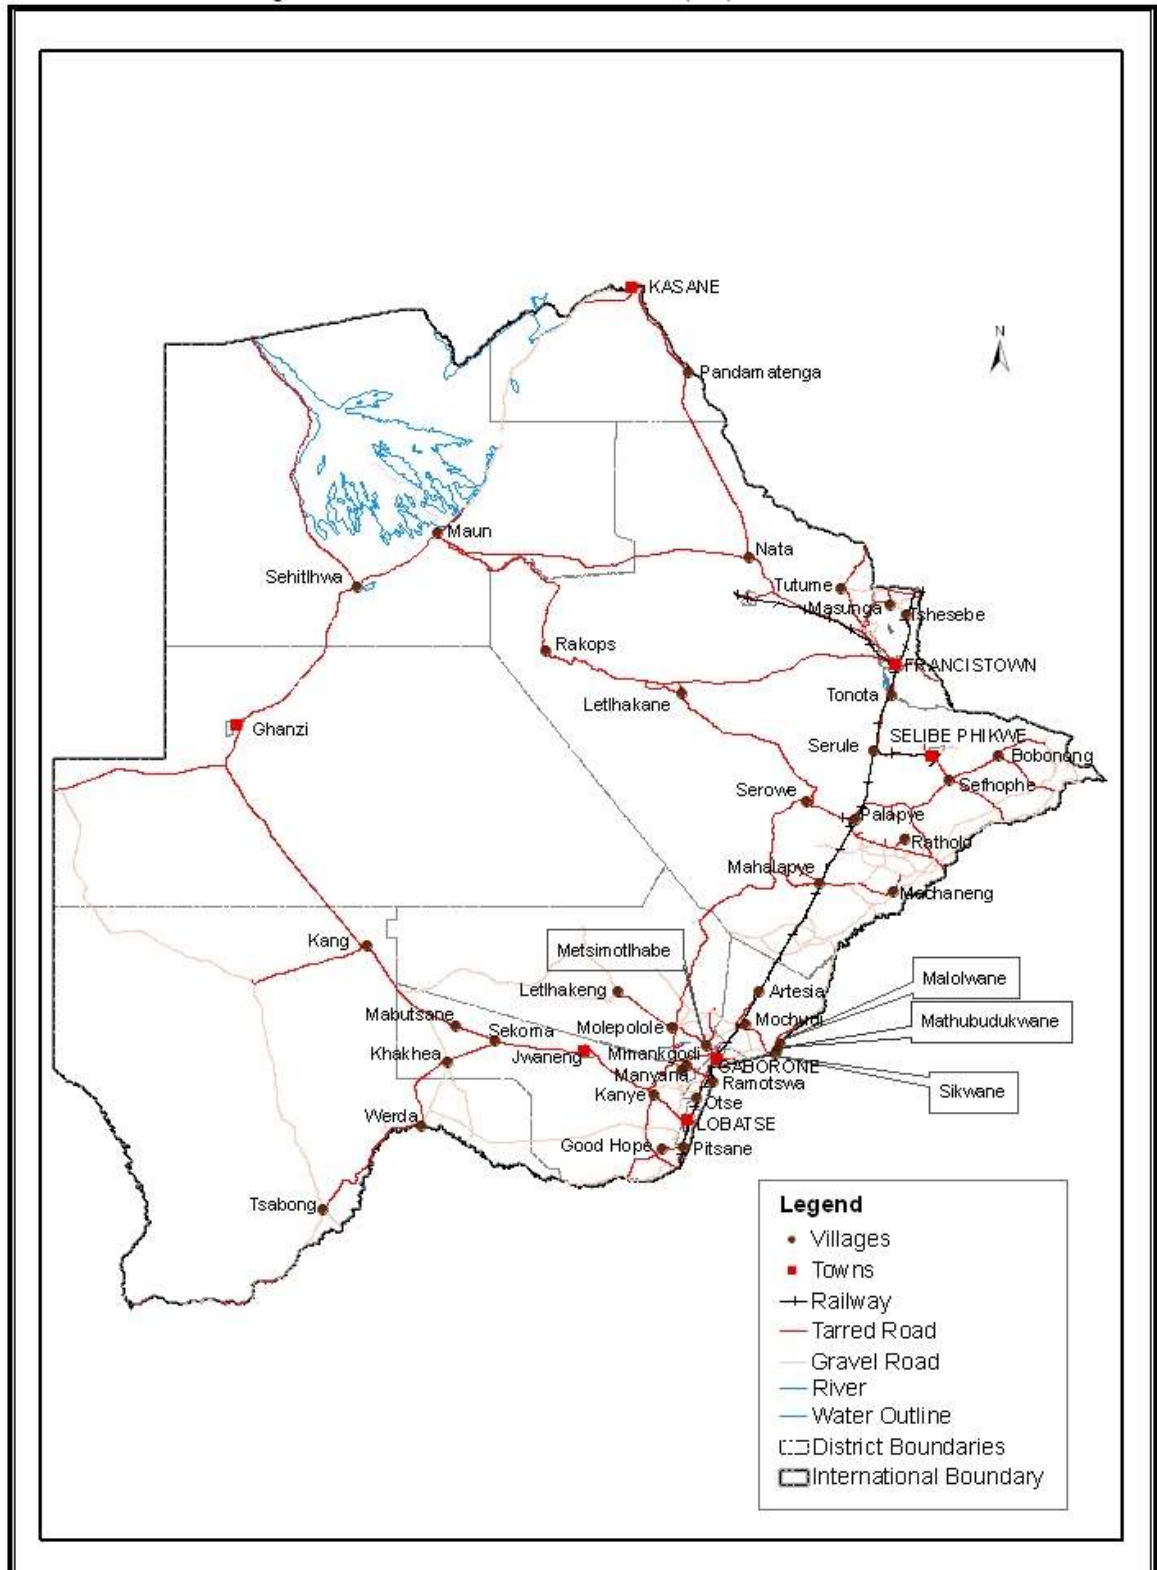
KASANE
N
Pandamatenga
Maun
Nata
Sehitlhwa
Tutume
Masunga
Tshesebe
Rakops
FRANCISTOWN
Tonota
Letlhakane
Ghanzi
SELIBE PHIKWE
Serule
Bobonong
Serowe
Sefhophe
Palapye
Ratholo
Mahalapye
Machaneng
Kang
Metsimotlhabe
Malolwane
Letlhakeng
Artesia
Mabutsane
Mochudi
Mathubudukwane
Sekoma
Molepolole
Khakhea
Jwaneng
Mmankgodi
GABORONE
Manyana
Ramotswa
Sikwane
Kanye
Otse
Werda
LOBATSE
Good Hope
Pitsane
Tsabong

Legend
Villages
Towns
Railway
Tarred Road
Gravel Road
River
Water Outline
District Boundaries
International Boundary